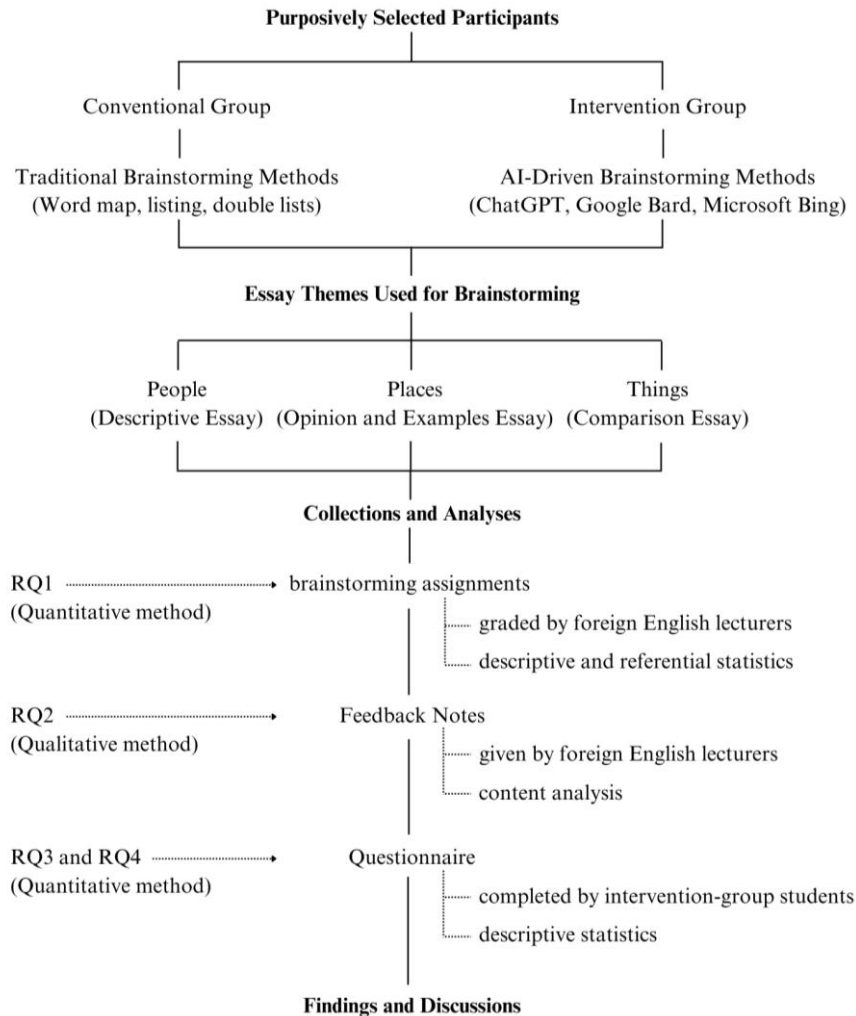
Purposively Selected Participants

Conventional Group

Traditional Brainstorming Methods (Word map, listing, double lists)

Intervention Group

AI-Driven Brainstorming Methods (ChatGPT, Google Bard, Microsoft Bing)

Essay Themes Used for Brainstorming

People (Descriptive Essay)

Places (Opinion and Examples Essay)

Things (Comparison Essay)

Collections and Analyses

RQ1 (Quantitative method)

brainstorming assignments

graded by foreign English lecturers

descriptive and referential statistics

RQ2 (Qualitative method)

Feedback Notes

given by foreign English lecturers

content analysis

RQ3 and RQ4 (Quantitative method)

Questionnaire

completed by intervention-group students

descriptive statistics

Findings and Discussions